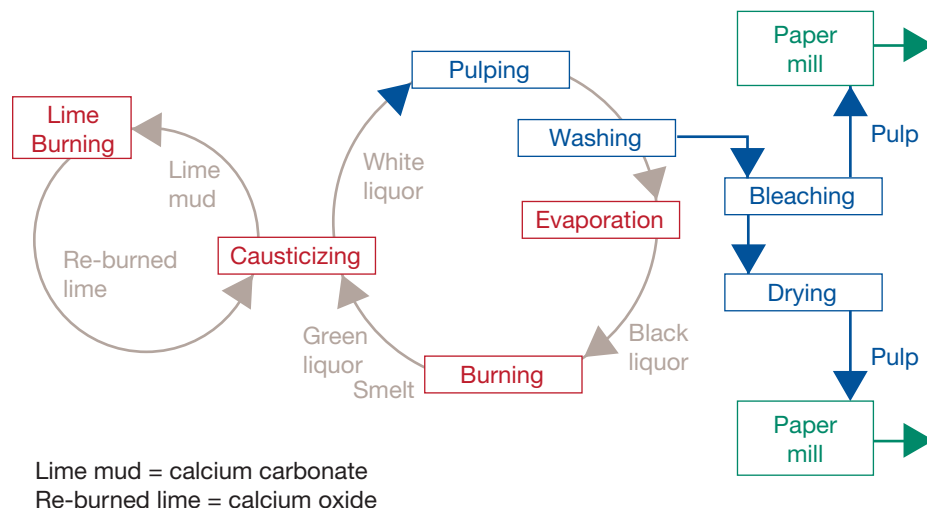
Lime Burning

Lime mud

Re-burned lime

Causticizing

White liquor

Pulping

Washing

Evaporation

Black liquor

Burning

Green liquor

Smelt

Paper mill

Pulp

Bleaching

Drying

Pulp

Paper mill

Lime mud = calcium carbonate
Re-burned lime = calcium oxide